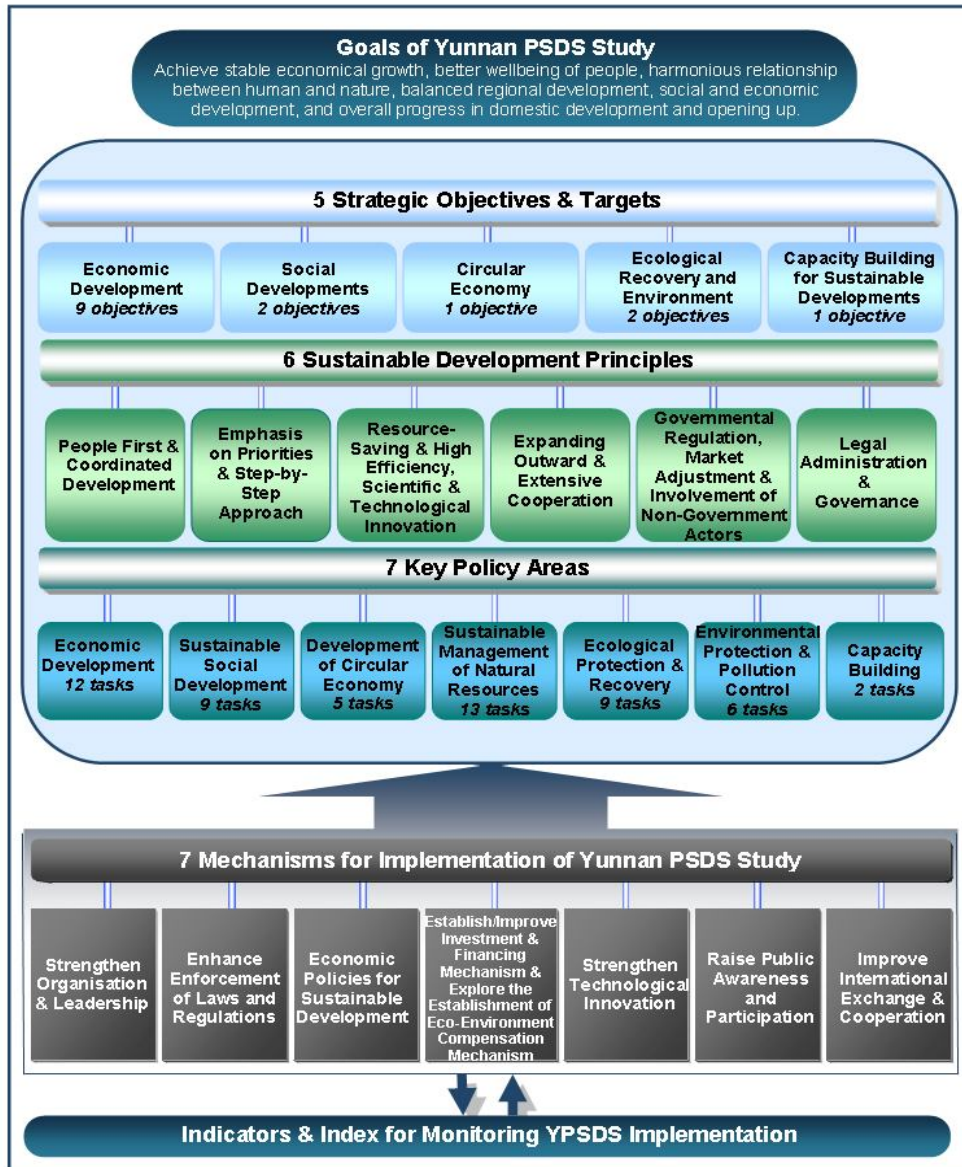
Goals of Yunnan PSDS Study
Achieve stable economical growth, better wellbeing of people, harmonious relationship between human and nature, balanced regional development, social and economic development, and overall progress in domestic development and opening up.

5 Strategic Objectives & Targets

Economic Development
9 objectives

Social Developments
2 objectives

Circular Economy
1 objective

Ecological Recovery and Environment
2 objectives

Capacity Building for Sustainable Developments
1 objective

6 Sustainable Development Principles

People First & Coordinated Development

Emphasis on Priorities & Step-by-Step Approach

Resource-Saving & High Efficiency, Scientific & Technological Innovation

Expanding Outward & Extensive Cooperation

Governmental Regulation, Market Adjustment & Involvement of Non-Government Actors

Legal Administration & Governance

7 Key Policy Areas

Economic Development
12 tasks

Sustainable Social Development
9 tasks

Development of Circular Economy
5 tasks

Sustainable Management of Natural Resources
13 tasks

Ecological Protection & Recovery
9 tasks

Environmental Protection & Pollution Control
6 tasks

Capacity Building
2 tasks

7 Mechanisms for Implementation of Yunnan PSDS Study

Strengthen Organisation & Leadership

Enhance Enforcement of Laws and Regulations

Economic Policies for Sustainable Development

Establish/Improve Investment & Financing Mechanism & Explore the Establishment of Eco-Environment Compensation Mechanism

Strengthen Technological Innovation

Raise Public Awareness and Participation

Improve International Exchange & Cooperation

Indicators & Index for Monitoring YPSDS Implementation